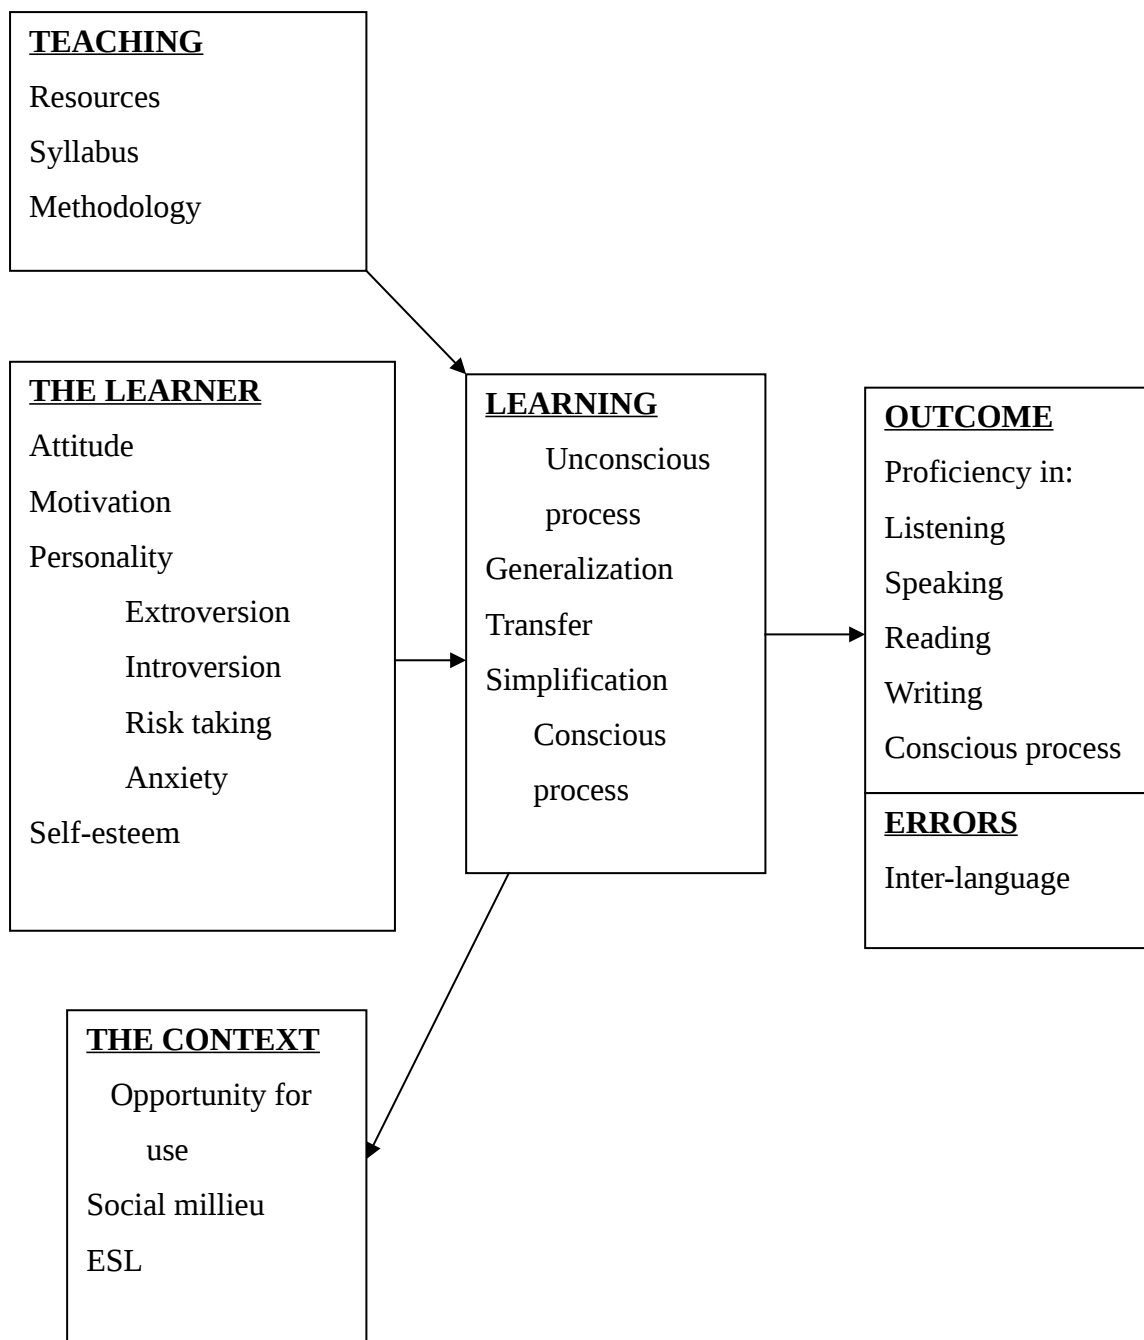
TEACHING
Resources
Syllabus
Methodology

THE LEARNER
Attitude
Motivation
Personality
Extroversion
Introversion
Risk taking
Anxiety
Self-esteem

LEARNING
Unconscious process
Generalization
Transfer
Simplification
Conscious process

OUTCOME
Proficiency in:
Listening
Speaking
Reading
Writing
Conscious process

ERRORS
Inter-language

THE CONTEXT
Opportunity for use
Social millieu
ESL